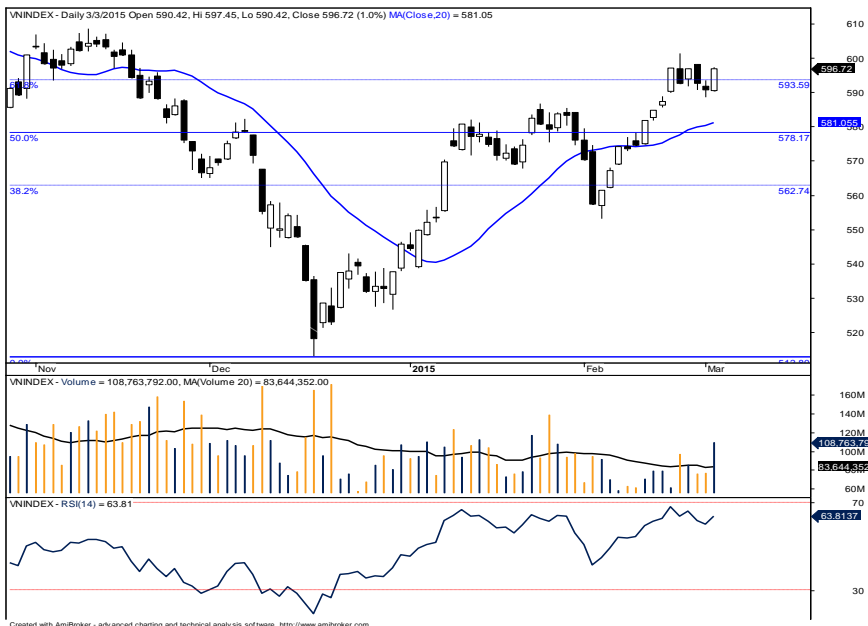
VNINDEX - Daily 3/3/2015 Open 590.42, Hi 597.45, Lo 590.42, Close 596.72 (1.0%) MA(Close,20) = 581.05

610
600
596.72
590
593.59
581.055
580
50.0%
578.17
570
38.2%
562.74
560
550
540
530
520
0.0%
513.80

Nov
Dec
2015
Feb
Mar

VNINDEX - Volume = 108,763,792.00, MA(Volume 20) = 83,644,352.00

160M
140M
120M
108,763,79
100M
83,644,352
80M
60M

VNINDEX - RSI(14) = 63.81

70
63.8137
30

Created with AmiBroker - advanced charting and technical analysis software. http://www.amibroker.com